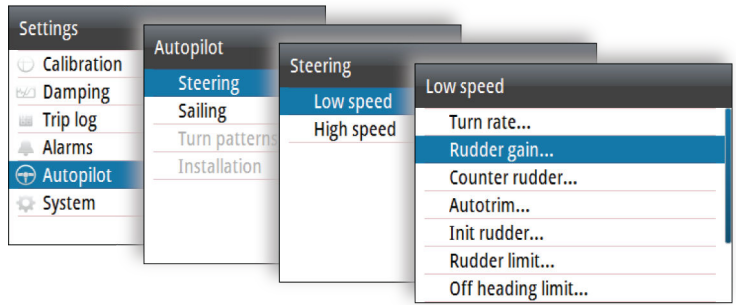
Settings
Calibration
Damping
Trip log
Alarms
Autopilot
System

Autopilot
Steering
Sailing
Turn patterns
Installation

Steering
Low speed
High speed

Low speed
Turn rate...
Rudder gain...
Counter rudder...
Autotrim...
Init rudder...
Rudder limit...
Off heading limit...